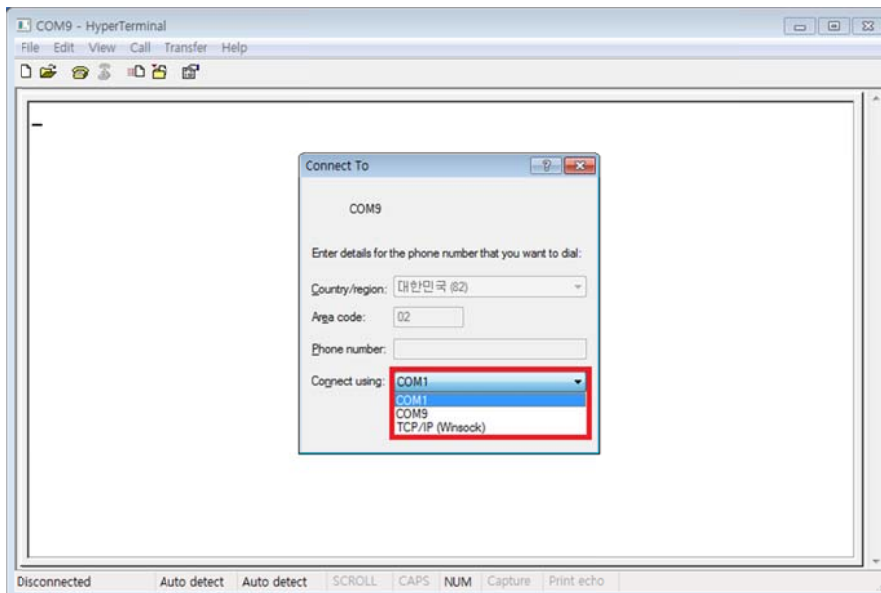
COM9 - HyperTerminal

File Edit View Call Transfer Help

Connect To

COM9

Enter details for the phone number that you want to dial:

Country/region: 대한민국 (82)

Area code: 02

Phone number:

Connect using: COM1

COM1
COM9
TCP/IP (Winsock)

Disconnected | Auto detect | Auto detect | SCROLL | CAPS | NUM | Capture | Print echo